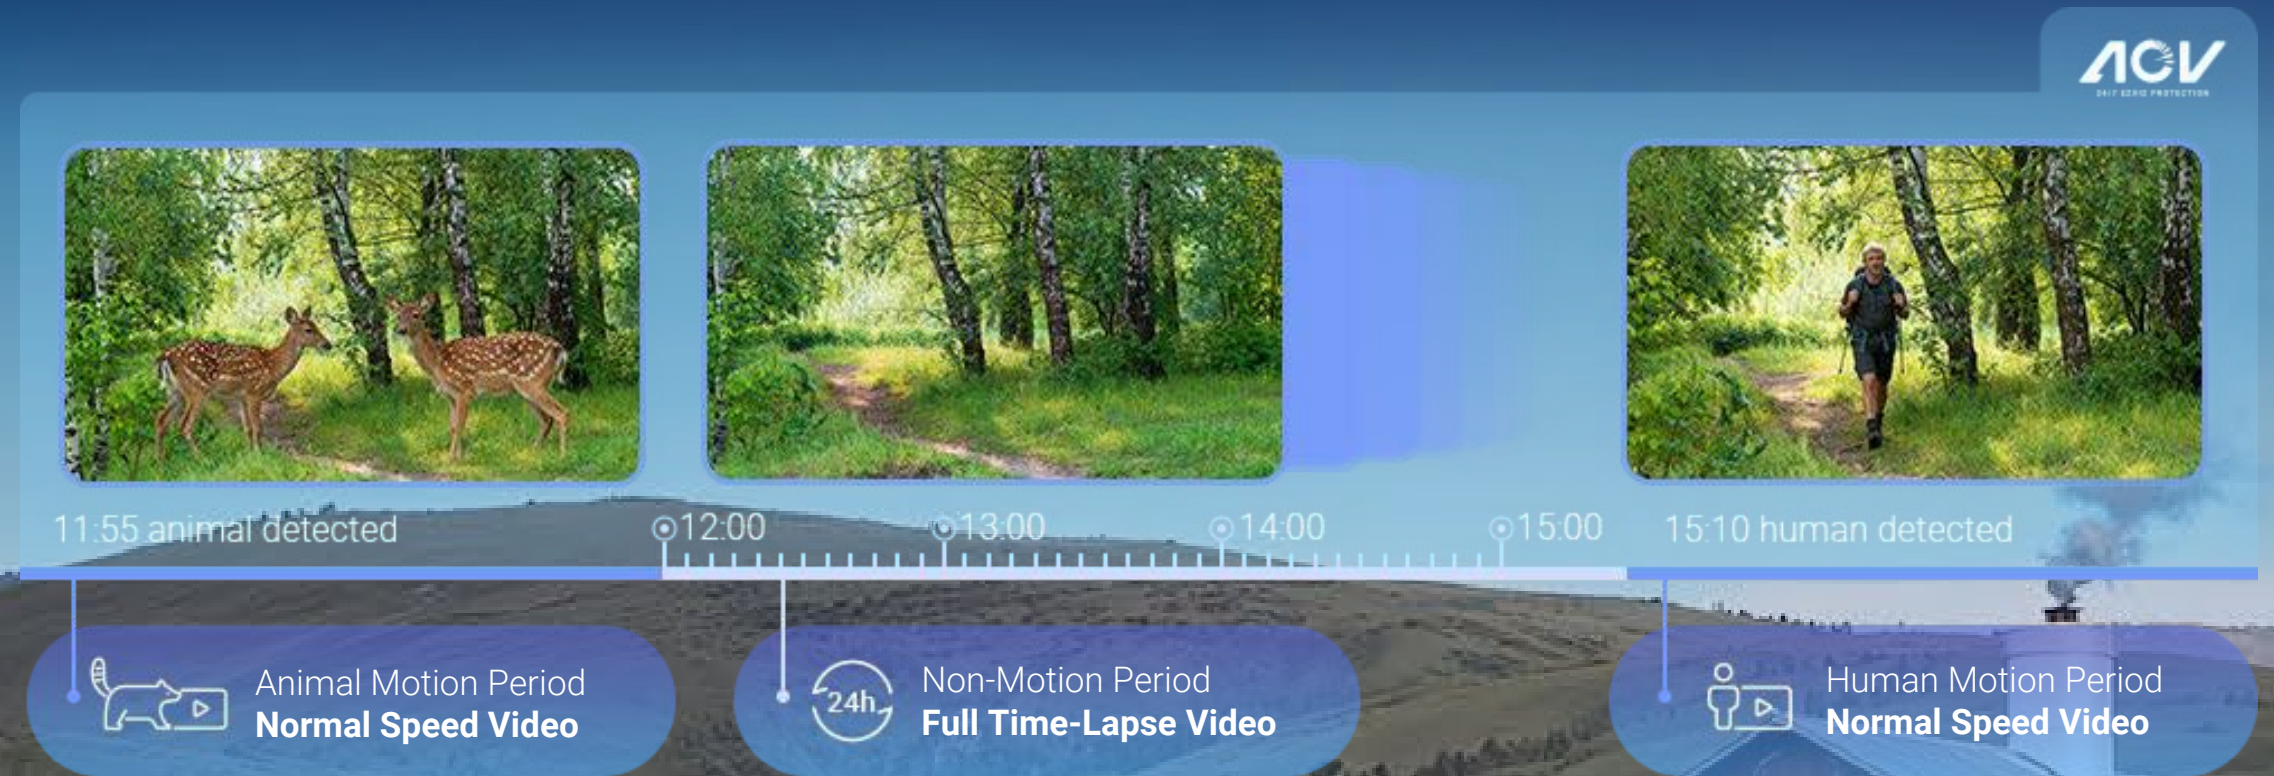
ACV
24/7 ECHO PROTECTION

11:55 animal detected
12:00
13:00
14:00
15:00
15:10 human detected

Animal Motion Period
Normal Speed Video

24h
Non-Motion Period
Full Time-Lapse Video

Human Motion Period
Normal Speed Video